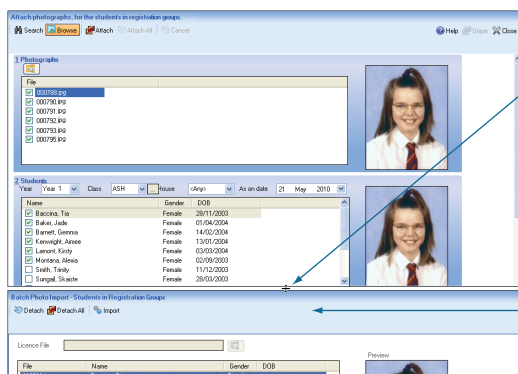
Attach photographs, for the students in registration groups

Search Browse Attach Attach All Cancel

Help Unpin Close

1 Photographs

| File |
|---|
| 000788.jpg |
| 000790.jpg |
| 000791.jpg |
| 000792.jpg |
| 000793.jpg |
| 000795.jpg |

2 Students

Year Year 1 Class ASH House <Any> As on date 21 May 2010

| Name | Gender | DOB |
|---|---|---|
| Baccina, Tia | Female | 28/11/2003 |
| Baker, Jade | Female | 01/04/2004 |
| Barnett, Gemma | Female | 14/02/2004 |
| Kenwright, Aimee | Female | 13/01/2004 |
| Lamont, Kirsty | Female | 03/03/2004 |
| Montana, Alexia | Female | 02/09/2003 |
| Smith, Trinity | Female | 11/12/2003 |
| Sungail, Skaiste | Female | 28/03/2003 |

Batch Photo Import - Students in Registration Groups

Detach Detach All Import

Licence File

Preview

| File | Name | Gender | DOB |
|---|---|---|---|